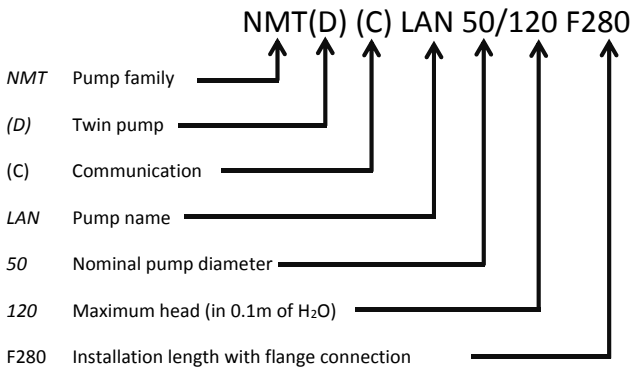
NMT(D) (C) LAN 50/120 F280

NMT Pump family

(D) Twin pump

(C) Communication

LAN Pump name

50 Nominal pump diameter

120 Maximum head (in 0.1m of $H_2O$)

F280 Installation length with flange connection